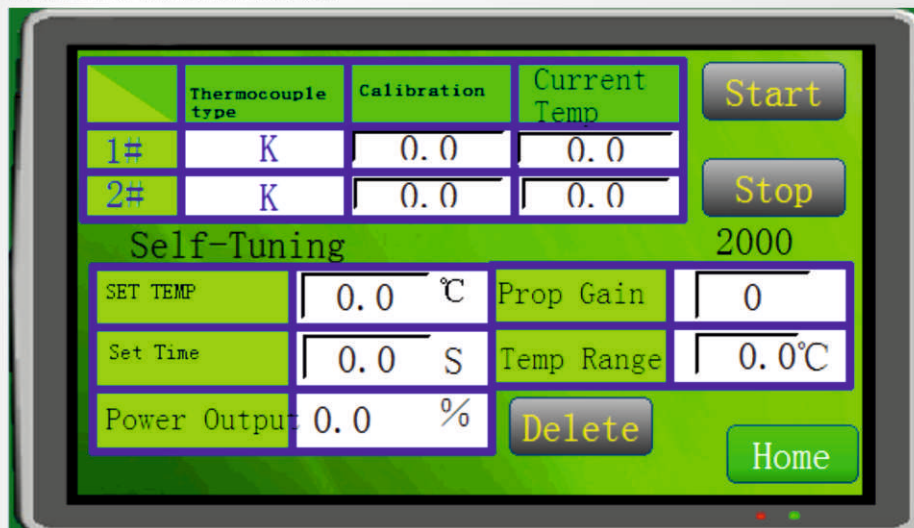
|  | Thermocouple type | Calibration | Current Temp |
|---|---|---|---|
| 1# | K | 0.0 | 0.0 |
| 2# | K | 0.0 | 0.0 |

Start

Stop

Self-Tuning

2000

| SET TEMP | 0.0 ℃ | Prop Gain | 0 |
|---|---|---|---|
| Set Time | 0.0 S | Temp Range | 0.0℃ |
| Power Output | 0.0 % |  |  |

Delete

Home